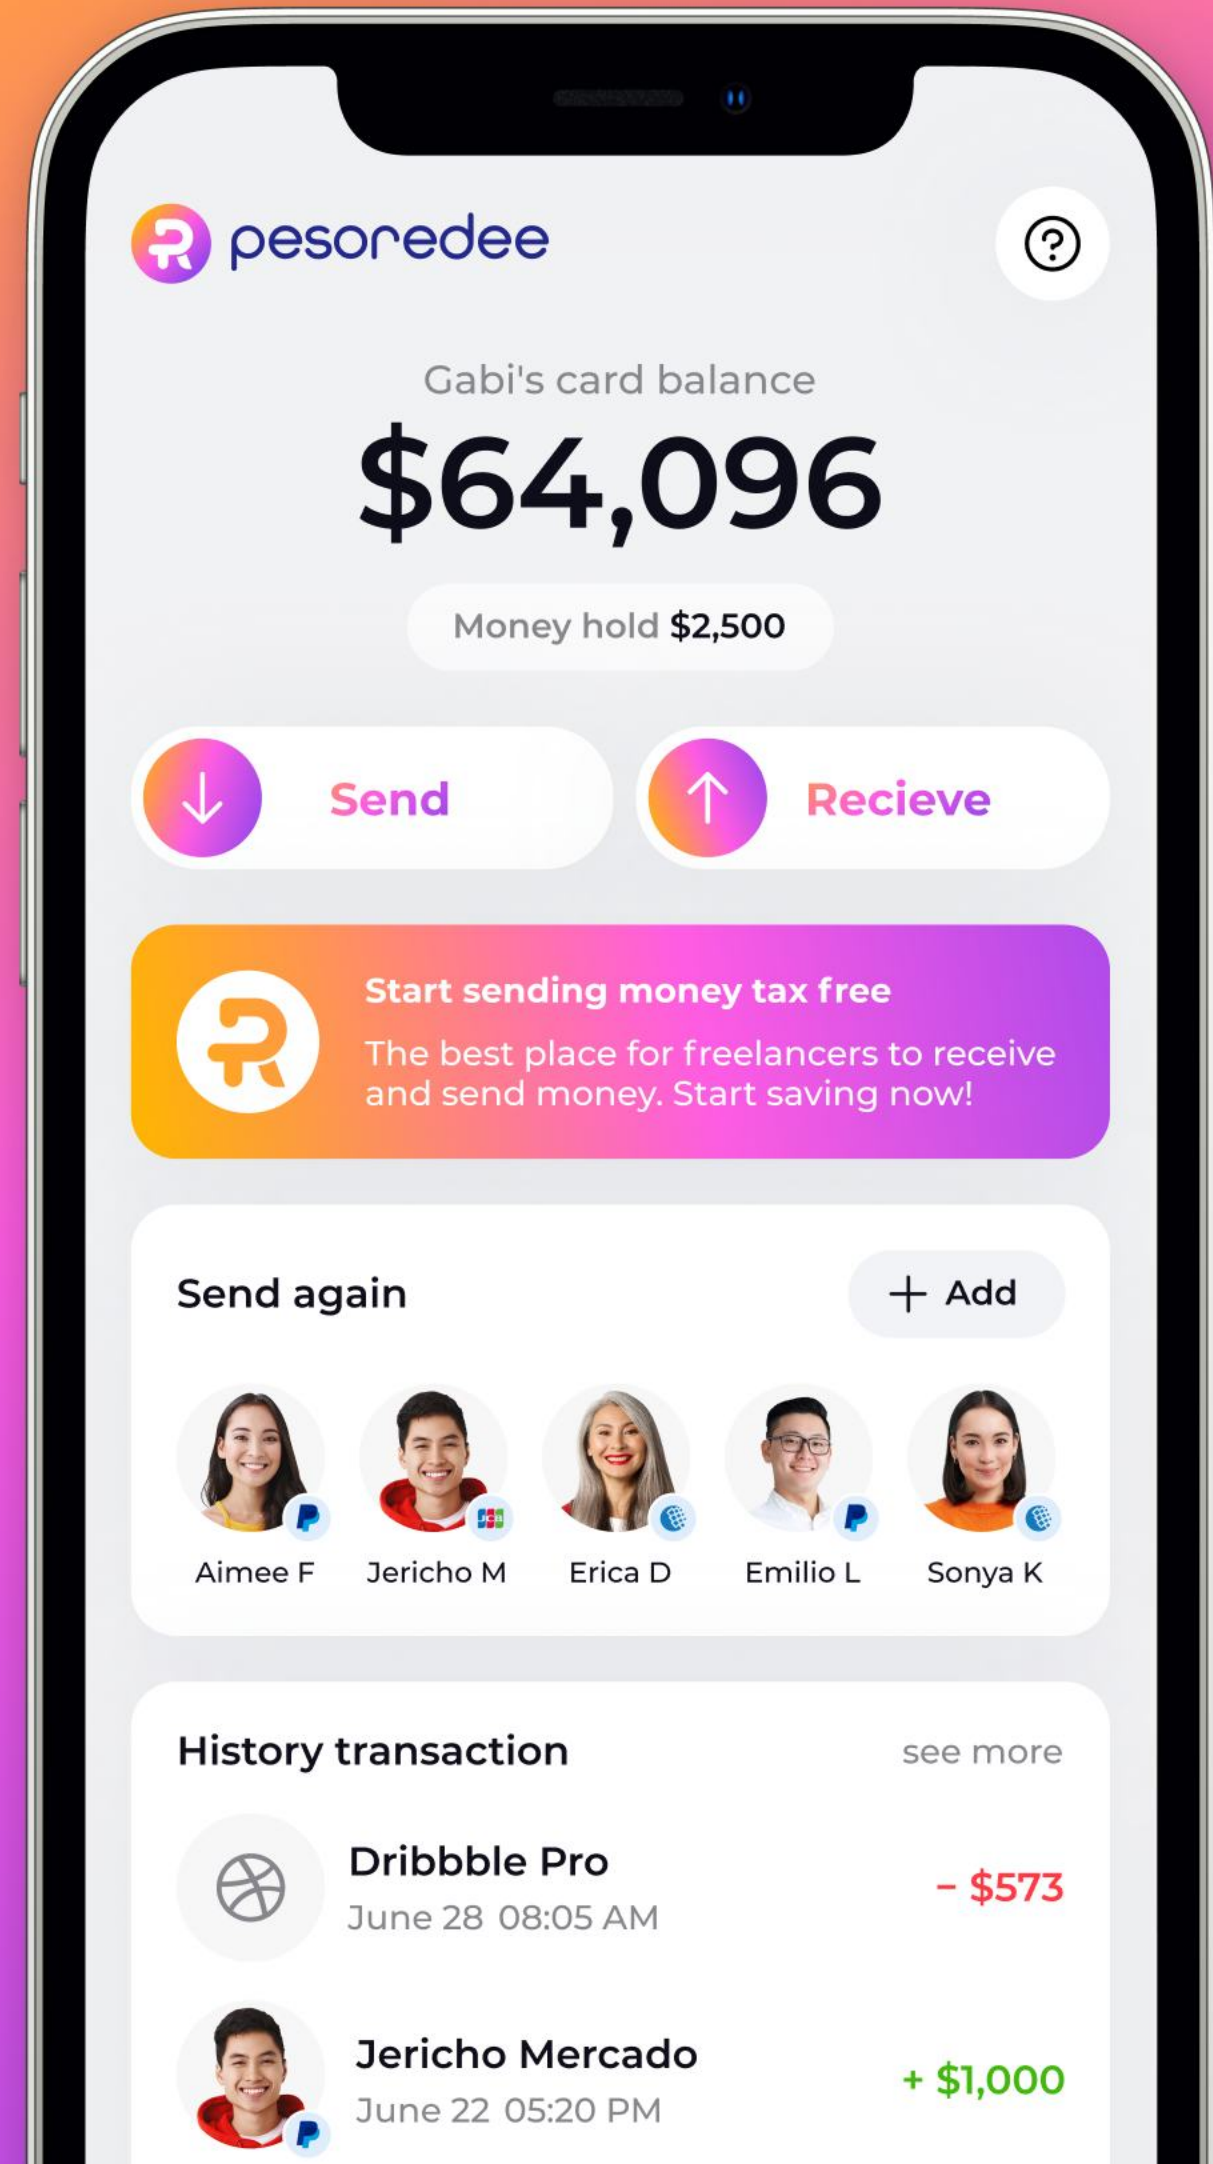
pesoredee

Gabi's card balance
$64,096
Money hold $2,500

Send
Recieve

Start sending money tax free
The best place for freelancers to receive and send money. Start saving now!

Send again
+ Add

Aimee F
Jericho M
Erica D
Emilio L
Sonya K

History transaction
see more

Dribbble Pro
June 28 08:05 AM
– $573

Jericho Mercado
June 22 05:20 PM
+ $1,000